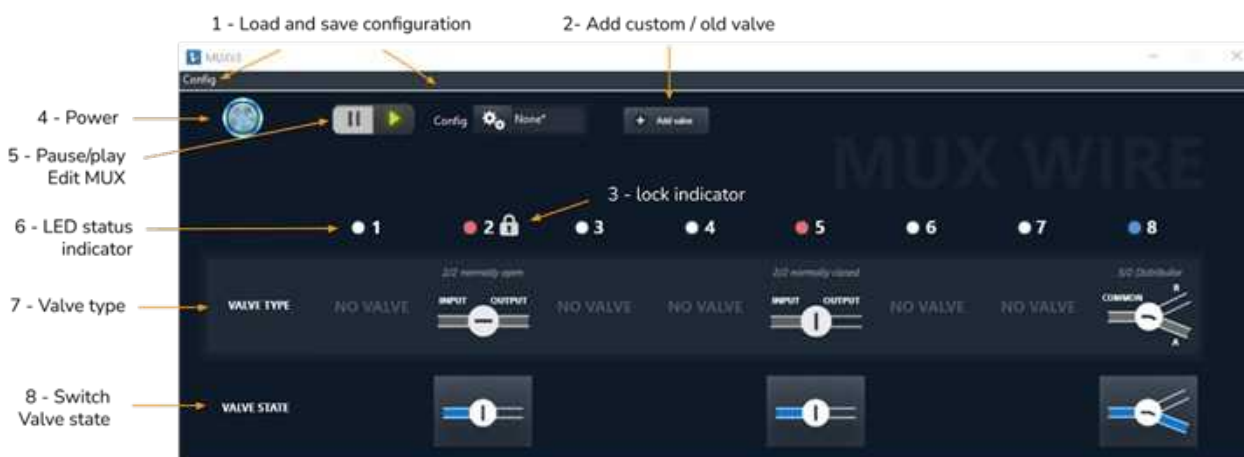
1 - Load and save configuration

2- Add custom / old valve

MUXE

Config

4 - Power

5 - Pause/play Edit MUX

Config None*

+ Add valve

MUX WIRE

3 - lock indicator

6 - LED status indicator

1 2 3 4 5 6 7 8

2/2 normally open

2/2 normally closed

3/2 Distributor

7 - Valve type

VALVE TYPE NO VALVE INPUT OUTPUT NO VALVE NO VALVE INPUT OUTPUT NO VALVE NO VALVE COMMON B A

8 - Switch Valve state

VALVE STATE